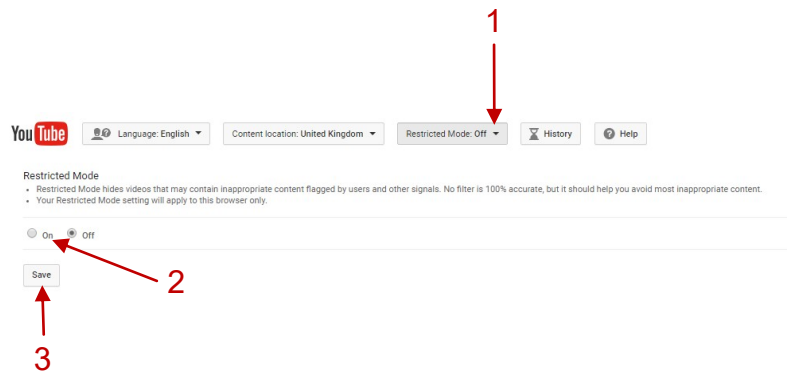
1

YouTube

Language: English

Content location: United Kingdom

Restricted Mode: Off

History

Help

Restricted Mode
• Restricted Mode hides videos that may contain inappropriate content flagged by users and other signals. No filter is 100% accurate, but it should help you avoid most inappropriate content.
• Your Restricted Mode setting will apply to this browser only.

On Off

2

Save

3